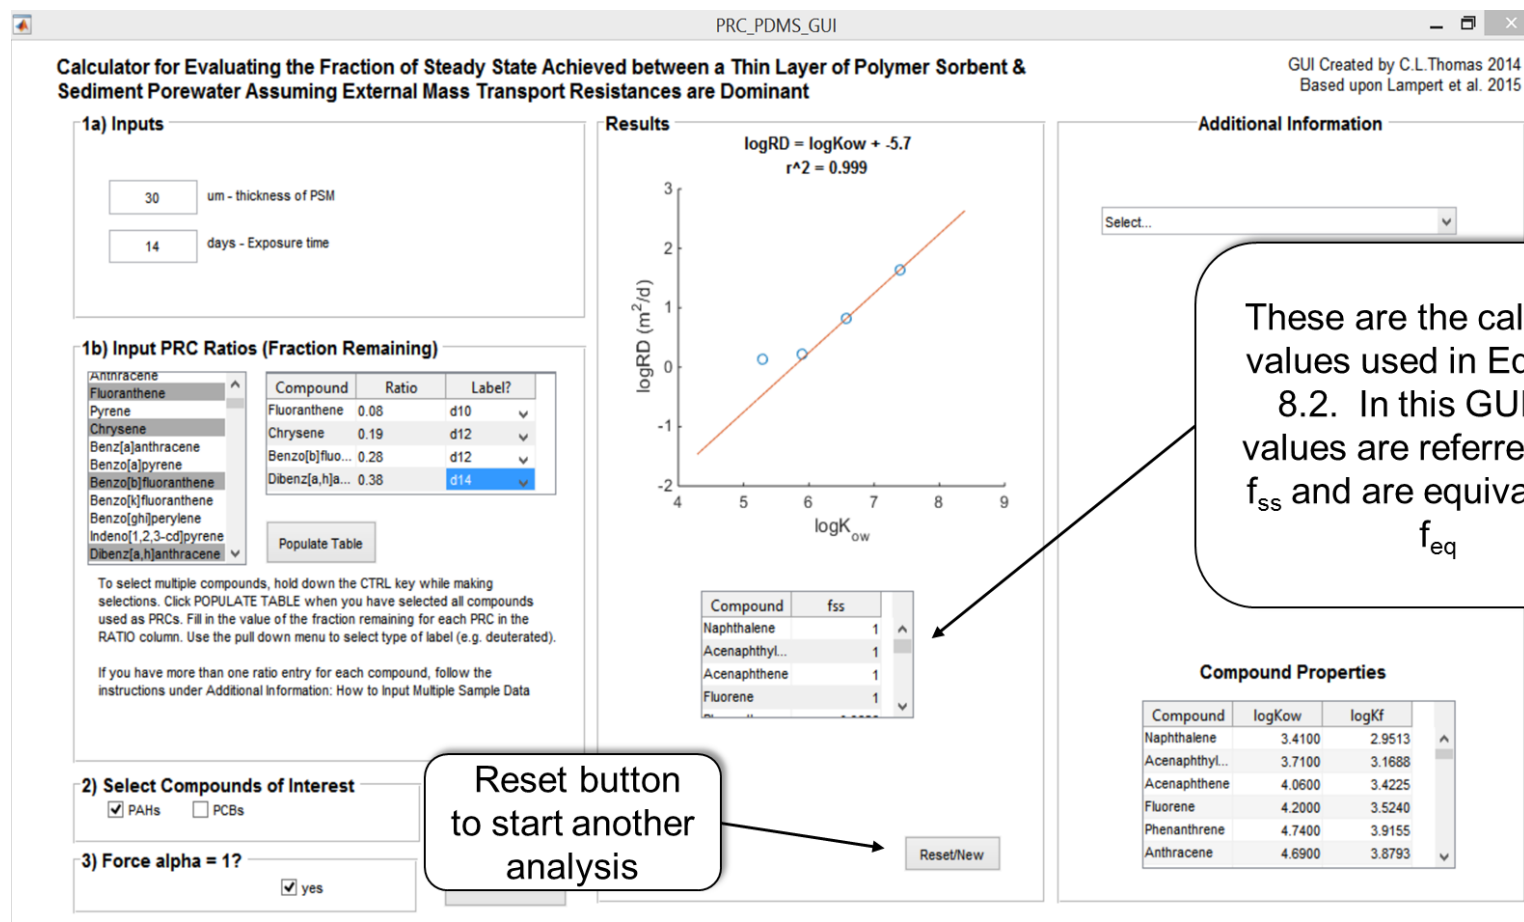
PRC_PDMS_GUI

Calculator for Evaluating the Fraction of Steady State Achieved between a Thin Layer of Polymer Sorbent & Sediment Porewater Assuming External Mass Transport Resistances are Dominant

GUI Created by C.L.Thomas 2014
Based upon Lampert et al. 2015

1a) Inputs

30 um - thickness of PSM

14 days - Exposure time

1b) Input PRC Ratios (Fraction Remaining)

Anthracene
Fluoranthene
Pyrene
Chrysene
Benz[a]anthracene
Benzo[a]pyrene
Benzo[b]fluoranthene
Benzo[k]fluoranthene
Benzo[ghi]perylene
Indeno[1,2,3-cd]pyrene
Dibenz[a,h]anthracene

| Compound | Ratio | Label? |
|---|---|---|
| Fluoranthene | 0.08 | d10 |
| Chrysene | 0.19 | d12 |
| Benzo[b]fluo... | 0.28 | d12 |
| Dibenz[a,h]a... | 0.38 | d14 |

Populate Table

To select multiple compounds, hold down the CTRL key while making selections. Click POPULATE TABLE when you have selected all compounds used as PRCs. Fill in the value of the fraction remaining for each PRC in the RATIO column. Use the pull down menu to select type of label (e.g. deuterated).

If you have more than one ratio entry for each compound, follow the instructions under Additional Information: How to Input Multiple Sample Data

2) Select Compounds of Interest
PAHs PCBs

3) Force alpha = 1?
yes

Results

logRD = logKow + -5.7
r^2 = 0.999

logRD ($m^2$/d)
3
2
1
0
-1
-2
4 5 6 7 8 9
$logK_{ow}$

| Compound | fss |
|---|---|
| Naphthalene | 1 |
| Acenaphthyl... | 1 |
| Acenaphthene | 1 |
| Fluorene | 1 |

Reset button to start another analysis

Reset/New

Additional Information

Select...

These are the cal values used in Ec 8.2. In this GUI values are referre $f_{ss}$ and are equiva $f_{eq}$

Compound Properties

| Compound | logKow | logKf |
|---|---|---|
| Naphthalene | 3.4100 | 2.9513 |
| Acenaphthyl... | 3.7100 | 3.1688 |
| Acenaphthene | 4.0600 | 3.4225 |
| Fluorene | 4.2000 | 3.5240 |
| Phenanthrene | 4.7400 | 3.9155 |
| Anthracene | 4.6900 | 3.8793 |